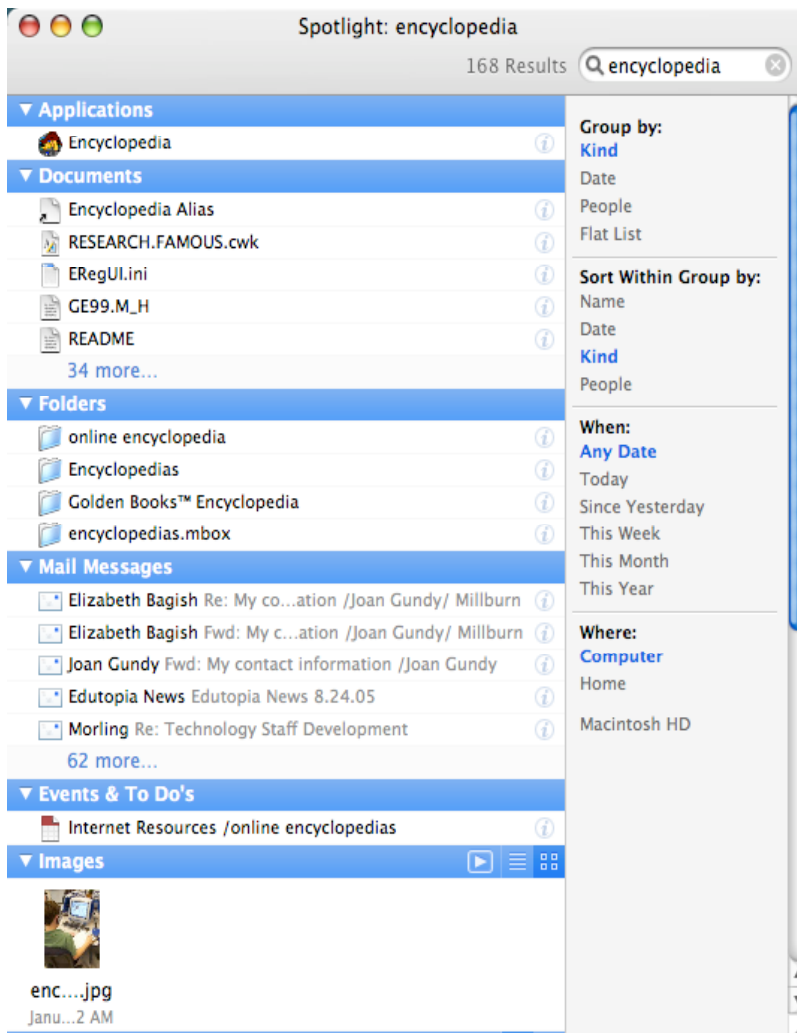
Spotlight: encyclopedia

168 Results encyclopedia

▼ Applications
Encyclopedia
▼ Documents
Encyclopedia Alias
RESEARCH.FAMOUS.cwk
ERegUI.ini
GE99.M_H
README
34 more...
▼ Folders
online encyclopedia
Encyclopedias
Golden Books™ Encyclopedia
encyclopedias.mbox
▼ Mail Messages
Elizabeth Bagish Re: My co...ation /Joan Gundy/ Millburn
Elizabeth Bagish Fwd: My c...ation /Joan Gundy/ Millburn
Joan Gundy Fwd: My contact information /Joan Gundy
Edutopia News Edutopia News 8.24.05
Morling Re: Technology Staff Development
62 more...
▼ Events & To Do's
Internet Resources /online encyclopedias
▼ Images
enc....jpg
Janu...2 AM

Group by:
Kind
Date
People
Flat List

Sort Within Group by:
Name
Date
Kind
People

When:
Any Date
Today
Since Yesterday
This Week
This Month
This Year

Where:
Computer
Home

Macintosh HD